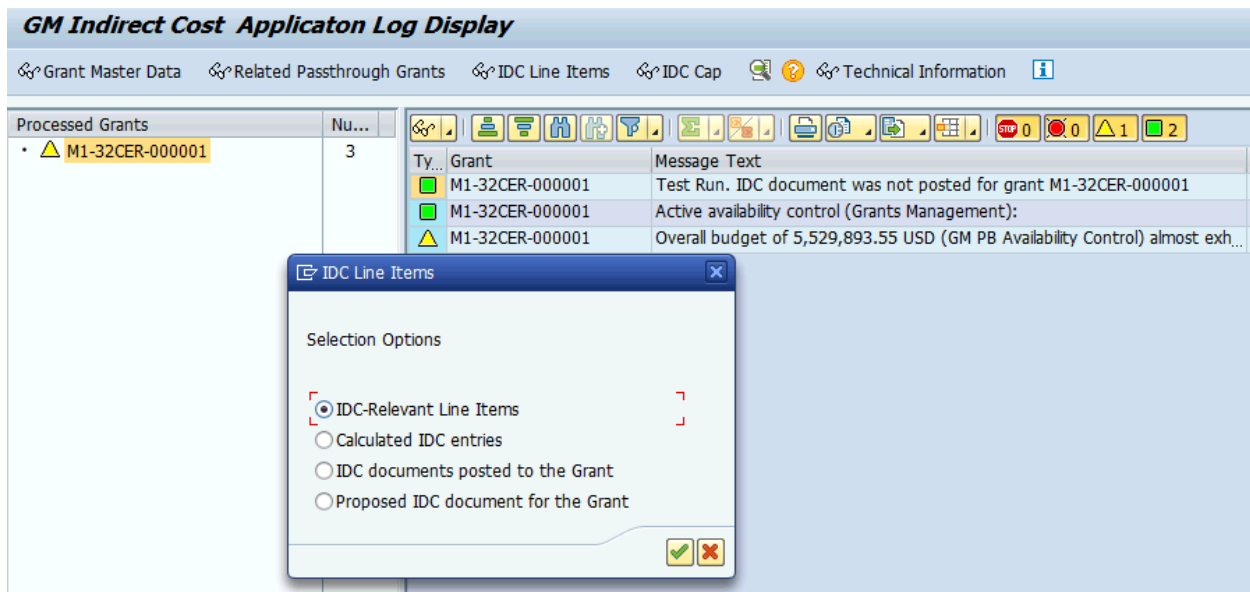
GM Indirect Cost Applicaton Log Display

Grant Master Data   Related Passthrough Grants   IDC Line Items   IDC Cap   Technical Information

| Processed Grants | Nu... |
|---|---|
| M1-32CER-000001 | 3 |

0   0   1   2

| Ty... | Grant | Message Text |
|---|---|---|
| | M1-32CER-000001 | Test Run. IDC document was not posted for grant M1-32CER-000001 |
| | M1-32CER-000001 | Active availability control (Grants Management): |
| | M1-32CER-000001 | Overall budget of 5,529,893.55 USD (GM PB Availability Control) almost exh... |

IDC Line Items

Selection Options

IDC-Relevant Line Items
Calculated IDC entries
IDC documents posted to the Grant
Proposed IDC document for the Grant